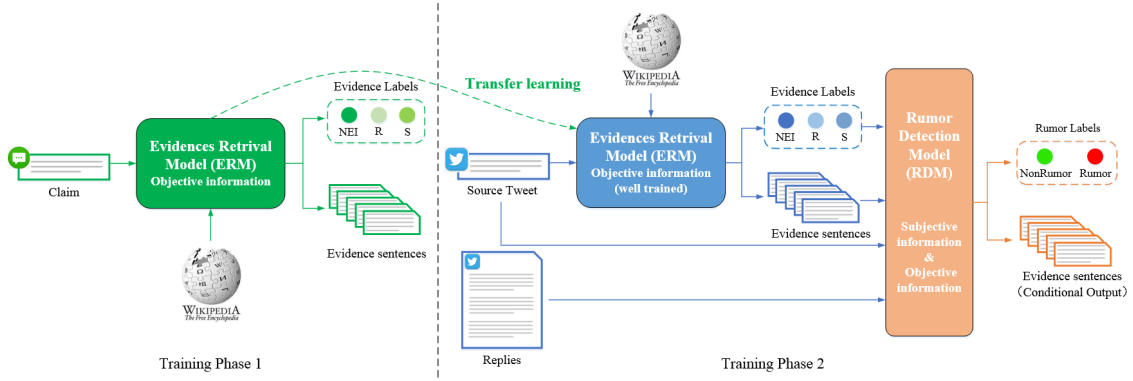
Evidence Labels

NEI R S

Claim

Evidences Retrival Model (ERM) Objective information

Evidence sentences

WIKIPEDIA The Free Encyclopedia

Training Phase 1

Transfer learning

WIKIPEDIA The Free Encyclopedia

Source Tweet

Evidences Retrival Model (ERM) Objective information (well trained)

Evidence Labels

NEI R S

Evidence sentences

Replies

Rumor Detection Model (RDM)

Subjective information & Objective information

Rumor Labels

NonRumor Rumor

Evidence sentences (Conditional Output)

Training Phase 2